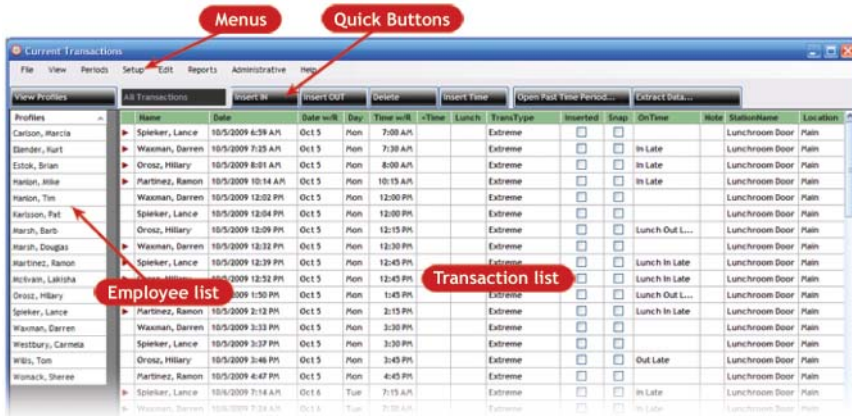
Menus

Quick Buttons

Current Transactions

File View Periods Setup Edit Reports Administrative Help

View Profiles

All Transactions

Insert IN

Insert OUT

Delete

Insert Time

Open Past Time Period...

Extract Data...

Profiles

Carlson, Marcia
Elender, Kurt
Estok, Brian
Hanlon, Mike
Hanlon, Tim
Karlsson, Pat
Marsh, Barb
Marsh, Douglas
Martinez, Ramon
McGvain, Lakisha
Orosz, Hillary
Spieker, Lance
Waxman, Darren
Westbury, Carmela
Wills, Tom
Womack, Sheree

| Name | Date | Date w/R | Day | Time w/R | +Time | Lunch | TransType | Inserted | Snap | OnTime | Note | StationName | Location |
|---|---|---|---|---|---|---|---|---|---|---|---|---|---|
| Spieker, Lance | 10/5/2009 6:59 AM | Oct 5 | Mon | 7:00 AM | | | Extreme | | | | | Lunchroom Door | Main |
| Waxman, Darren | 10/5/2009 7:25 AM | Oct 5 | Mon | 7:30 AM | | | Extreme | | | In Late | | Lunchroom Door | Main |
| Orosz, Hillary | 10/5/2009 8:01 AM | Oct 5 | Mon | 8:00 AM | | | Extreme | | | In Late | | Lunchroom Door | Main |
| Martinez, Ramon | 10/5/2009 10:14 AM | Oct 5 | Mon | 10:15 AM | | | Extreme | | | In Late | | Lunchroom Door | Main |
| Waxman, Darren | 10/5/2009 12:02 PM | Oct 5 | Mon | 12:00 PM | | | Extreme | | | | | Lunchroom Door | Main |
| Spieker, Lance | 10/5/2009 12:04 PM | Oct 5 | Mon | 12:00 PM | | | Extreme | | | | | Lunchroom Door | Main |
| Orosz, Hillary | 10/5/2009 12:09 PM | Oct 5 | Mon | 12:15 PM | | | Extreme | | | Lunch Out L... | | Lunchroom Door | Main |
| Waxman, Darren | 10/5/2009 12:32 PM | Oct 5 | Mon | 12:30 PM | | | Extreme | | | | | Lunchroom Door | Main |
| Spieker, Lance | 10/5/2009 12:39 PM | Oct 5 | Mon | 12:45 PM | | | Extreme | | | Lunch In Late | | Lunchroom Door | Main |
| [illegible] | 10/5/2009 12:52 PM | Oct 5 | Mon | 12:45 PM | | | Extreme | | | Lunch In Late | | Lunchroom Door | Main |
| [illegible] | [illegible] 1:50 PM | Oct 5 | Mon | 1:45 PM | | | Extreme | | | Lunch Out L... | | Lunchroom Door | Main |
| Martinez, Ramon | 10/5/2009 2:12 PM | Oct 5 | Mon | 2:15 PM | | | Extreme | | | Lunch In Late | | Lunchroom Door | Main |
| Waxman, Darren | 10/5/2009 3:33 PM | Oct 5 | Mon | 3:30 PM | | | Extreme | | | | | Lunchroom Door | Main |
| Spieker, Lance | 10/5/2009 3:37 PM | Oct 5 | Mon | 3:30 PM | | | Extreme | | | | | Lunchroom Door | Main |
| Orosz, Hillary | 10/5/2009 3:46 PM | Oct 5 | Mon | 3:45 PM | | | Extreme | | | Out Late | | Lunchroom Door | Main |
| Martinez, Ramon | 10/5/2009 4:47 PM | Oct 5 | Mon | 4:45 PM | | | Extreme | | | | | Lunchroom Door | Main |
| Spieker, Lance | 10/6/2009 7:14 AM | Oct 6 | Tue | 7:15 AM | | | Extreme | | | In Late | | Lunchroom Door | Main |
| Waxman, Darren | 10/6/2009 7:34 AM | Oct 6 | Tue | 7:30 AM | | | Extreme | | | In Late | | Lunchroom Door | Main |

Employee list

Transaction list